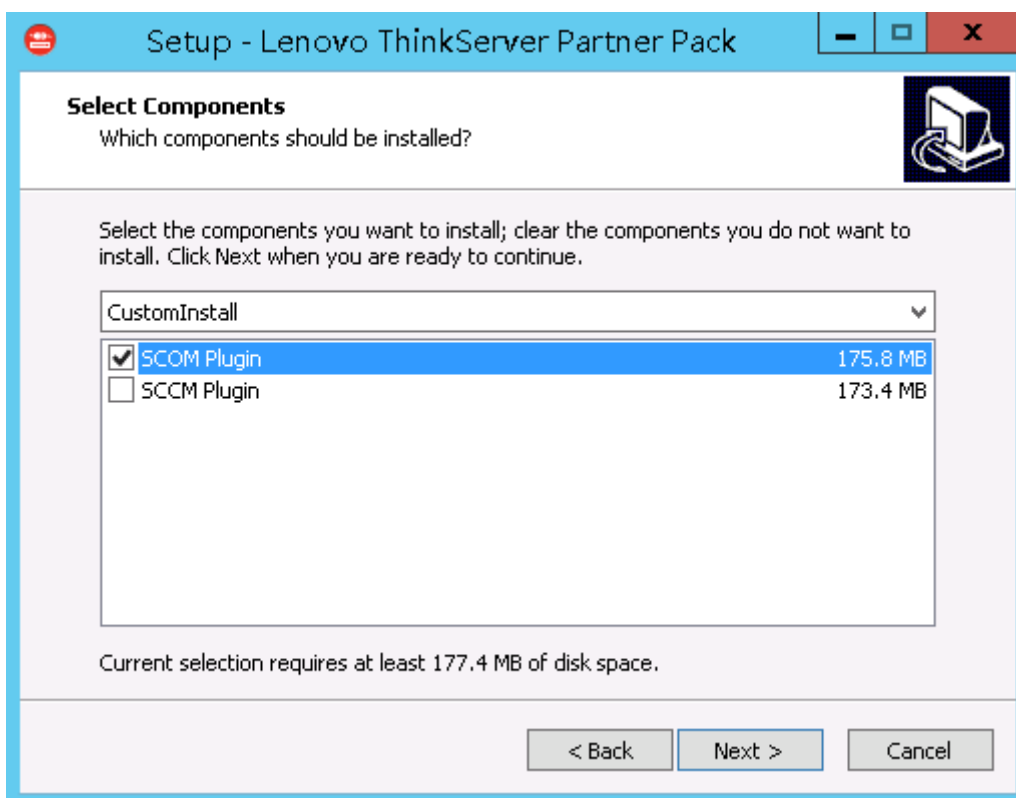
Setup - Lenovo ThinkServer Partner Pack

Select Components
Which components should be installed?

Select the components you want to install; clear the components you do not want to install. Click Next when you are ready to continue.

CustomInstall

| | | |
|---|---|---|
| ☑ | SCOM Plugin | 175.8 MB |
| ☐ | SCCM Plugin | 173.4 MB |

Current selection requires at least 177.4 MB of disk space.

< Back  Next >  Cancel